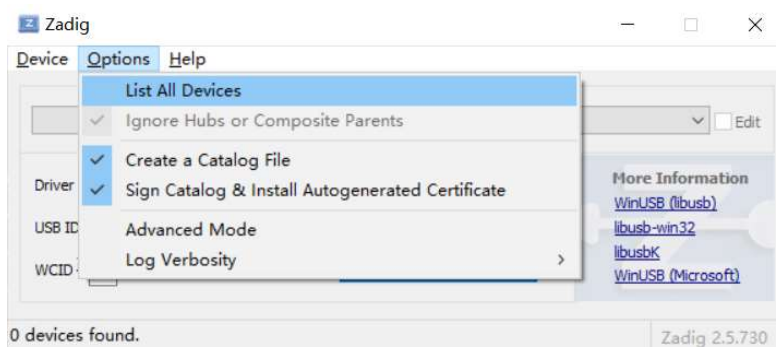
Zadig

Device Options Help

List All Devices
Ignore Hubs or Composite Parents
Create a Catalog File
Sign Catalog & Install Autogenerated Certificate
Advanced Mode
Log Verbosity

Edit

Driver
USB ID
WCID

More Information
WinUSB (libusb)
libusb-win32
libusbK
WinUSB (Microsoft)

0 devices found.

Zadig 2.5.730